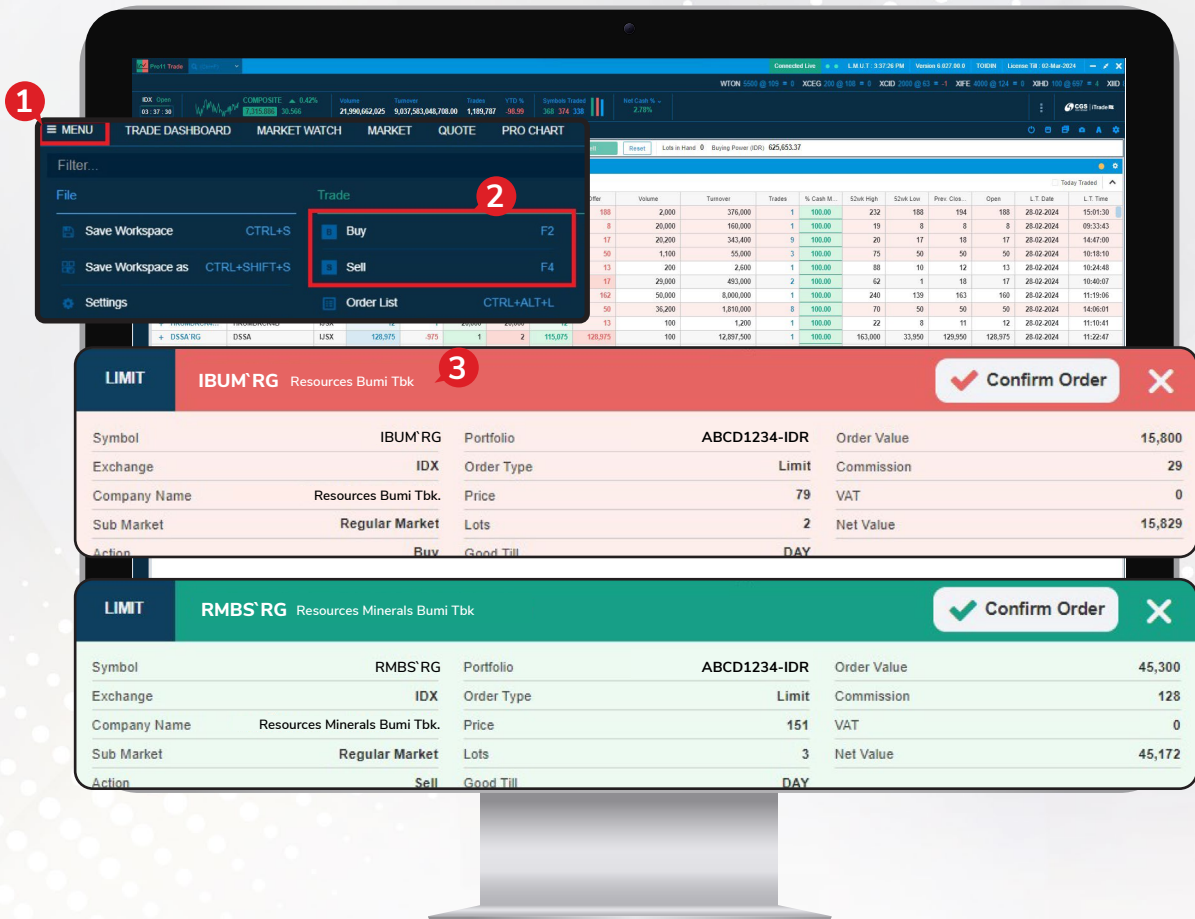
Pro11 Trade

Connected Live L.M.U.T : 3:37:26 PM Version 6.027.00.0 TOIDIN License Till : 02-Mar-2024

WTON 5500 @ 109 XCEG 200 @ 100 XCID 2000 @ 63 -1 XIFE 4000 @ 124 XIHD 100 @ 697 4 XIID

IDX Open 03 : 37 : 30 COMPOSITE ▲ 0.42% 30.566 Volume 21,990,662,025 Turnover 9,037,583,048,708.00 Trades 1,189,787 YTD % 98.99 Symbols Traded 368 374 338 Net Cash % 2.78%

CGS iTrade

1

≡ MENU TRADE DASHBOARD MARKET WATCH MARKET QUOTE PRO CHART

Filter...

File

Save Workspace CTRL+S

Save Workspace as CTRL+SHIFT+S

Settings

Trade

2

Buy F2

Sell F4

Order List CTRL+ALT+L

Reset Lots in Hand 0 Buying Power (IDR) 625,653.37

Today Traded

| Offer | Volume | Turnover | Trades | % Cash M... | 52wk High | 52wk Low | Prev. Clos... | Open | L.T. Date | L.T. Time |
|---|---|---|---|---|---|---|---|---|---|---|
| 188 | 2,000 | 376,000 | 1 | 100.00 | 232 | 188 | 194 | 188 | 28-02-2024 | 15:01:30 |
| 8 | 20,000 | 160,000 | 1 | 100.00 | 19 | 8 | 8 | 8 | 28-02-2024 | 09:33:43 |
| 17 | 20,200 | 343,400 | 9 | 100.00 | 20 | 17 | 18 | 17 | 28-02-2024 | 14:47:00 |
| 50 | 1,100 | 55,000 | 3 | 100.00 | 75 | 50 | 50 | 50 | 28-02-2024 | 10:18:10 |
| 13 | 200 | 2,600 | 1 | 100.00 | 88 | 10 | 12 | 13 | 28-02-2024 | 10:24:48 |
| 17 | 29,000 | 493,000 | 2 | 100.00 | 62 | 1 | 18 | 17 | 28-02-2024 | 10:40:07 |
| 162 | 50,000 | 8,000,000 | 1 | 100.00 | 240 | 139 | 163 | 160 | 28-02-2024 | 11:19:06 |
| 50 | 36,200 | 1,810,000 | 8 | 100.00 | 70 | 50 | 50 | 50 | 28-02-2024 | 14:06:01 |
| 13 | 100 | 1,200 | 1 | 100.00 | 22 | 8 | 11 | 12 | 28-02-2024 | 11:10:41 |
| 128,975 | 100 | 12,897,500 | 1 | 100.00 | 163,000 | 33,950 | 129,950 | 128,975 | 28-02-2024 | 11:22:47 |

+ DSSA`RG DSSA IJSX 128,975 -975 1 2 115,075

LIMIT IBUM`RG Resources Bumi Tbk

3

Confirm Order

Symbol IBUM`RG
Exchange IDX
Company Name Resources Bumi Tbk.
Sub Market Regular Market
Action Buy
Portfolio ABCD1234-IDR
Order Type Limit
Price 79
Lots 2
Good Till DAY
Order Value 15,800
Commission 29
VAT 0
Net Value 15,829

LIMIT RMBS`RG Resources Minerals Bumi Tbk

Confirm Order

Symbol RMBS`RG
Exchange IDX
Company Name Resources Minerals Bumi Tbk.
Sub Market Regular Market
Action Sell
Portfolio ABCD1234-IDR
Order Type Limit
Price 151
Lots 3
Good Till DAY
Order Value 45,300
Commission 128
VAT 0
Net Value 45,172